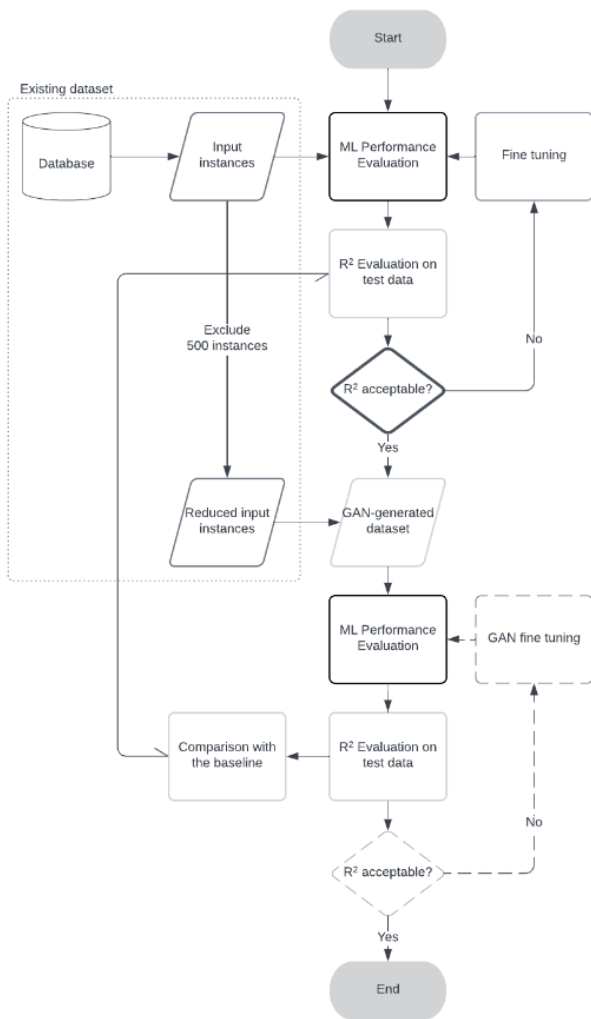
Start

Existing dataset

Database

Input instances

ML Performance Evaluation

Fine tuning

$R^2$ Evaluation on test data

Exclude 500 instances

No

$R^2$ acceptable?

Yes

Reduced input instances

GAN-generated dataset

ML Performance Evaluation

GAN fine tuning

Comparison with the baseline

$R^2$ Evaluation on test data

No

$R^2$ acceptable?

Yes

End